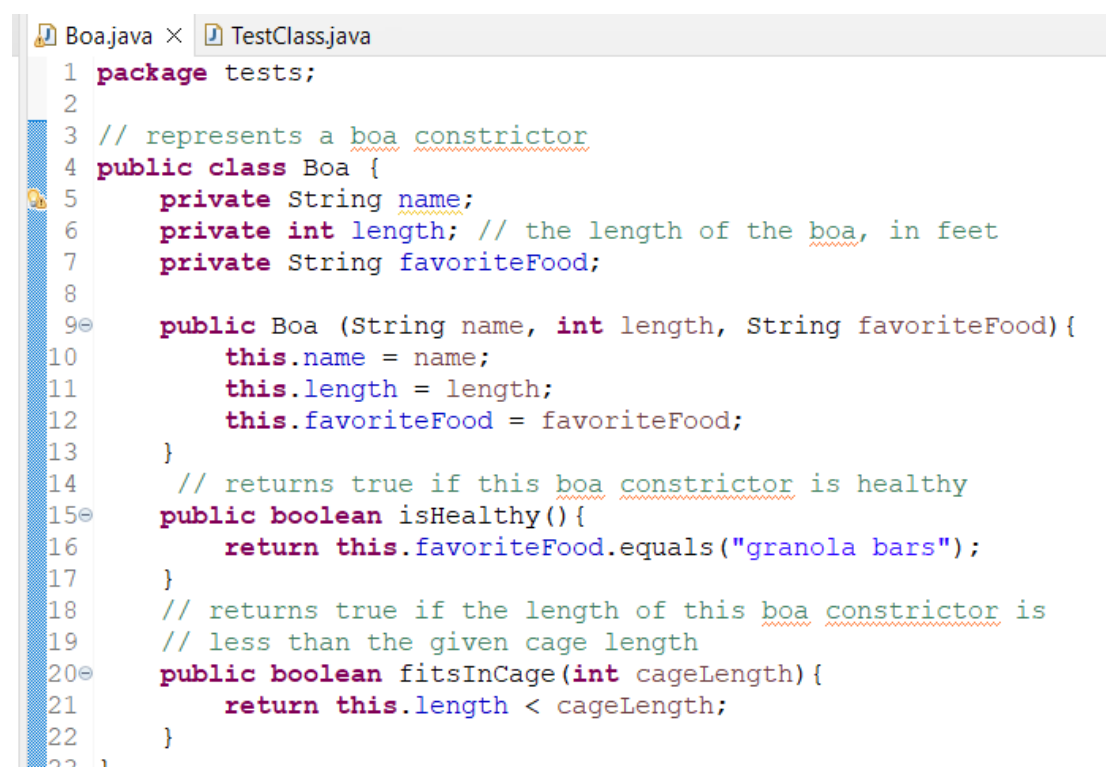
Boa.java × TestClass.java
1 package tests;
2
3 // represents a boa constrictor
4 public class Boa {
5     private String name;
6     private int length; // the length of the boa, in feet
7     private String favoriteFood;
8
9     public Boa (String name, int length, String favoriteFood){
10        this.name = name;
11        this.length = length;
12        this.favoriteFood = favoriteFood;
13    }
14     // returns true if this boa constrictor is healthy
15    public boolean isHealthy(){
16        return this.favoriteFood.equals("granola bars");
17    }
18    // returns true if the length of this boa constrictor is
19    // less than the given cage length
20    public boolean fitsInCage(int cageLength){
21        return this.length < cageLength;
22    }